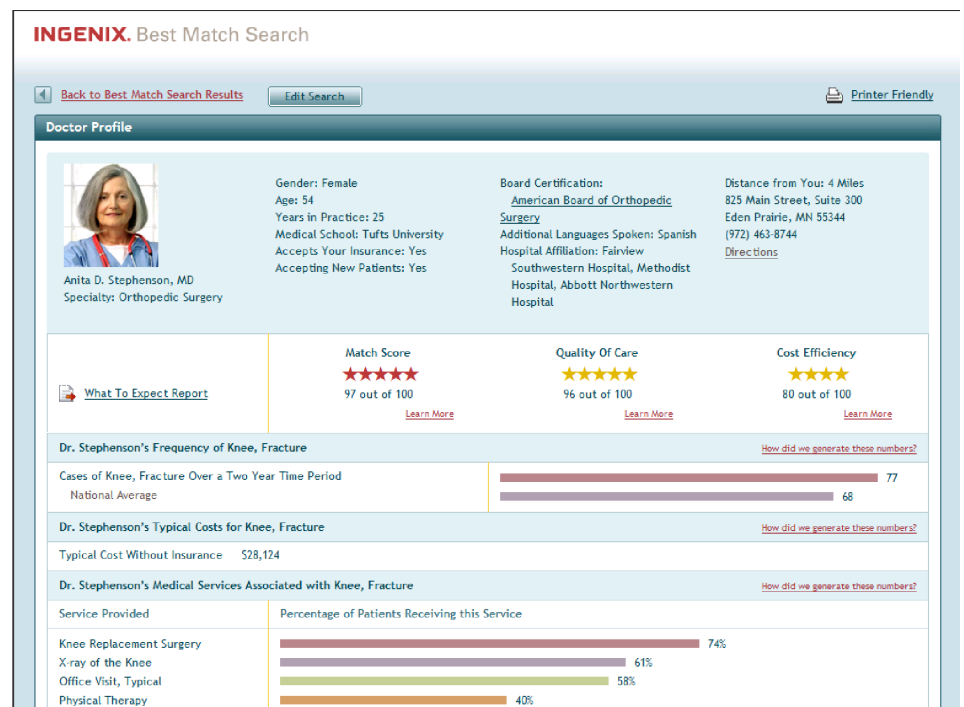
INGENIX. Best Match Search

Back to Best Match Search Results

Edit Search

Printer Friendly

Doctor Profile

Anita D. Stephenson, MD
Specialty: Orthopedic Surgery

Gender: Female
Age: 54
Years in Practice: 25
Medical School: Tufts University
Accepts Your Insurance: Yes
Accepting New Patients: Yes

Board Certification: American Board of Orthopedic Surgery
Additional Languages Spoken: Spanish
Hospital Affiliation: Fairview Southwestern Hospital, Methodist Hospital, Abbott Northwestern Hospital

Distance from You: 4 Miles
825 Main Street, Suite 300
Eden Prairie, MN 55344
(972) 463-8744
Directions

What To Expect Report

Match Score
97 out of 100
Learn More

Quality Of Care
96 out of 100
Learn More

Cost Efficiency
80 out of 100
Learn More

Dr. Stephenson's Frequency of Knee, Fracture

How did we generate these numbers?

Cases of Knee, Fracture Over a Two Year Time Period 77
National Average 68

Dr. Stephenson's Typical Costs for Knee, Fracture

How did we generate these numbers?

Typical Cost Without Insurance $28,124

Dr. Stephenson's Medical Services Associated with Knee, Fracture

How did we generate these numbers?

| Service Provided | Percentage of Patients Receiving this Service |
|---|---|
| Knee Replacement Surgery | 74% |
| X-ray of the Knee | 61% |
| Office Visit, Typical | 58% |
| Physical Therapy | 40% |